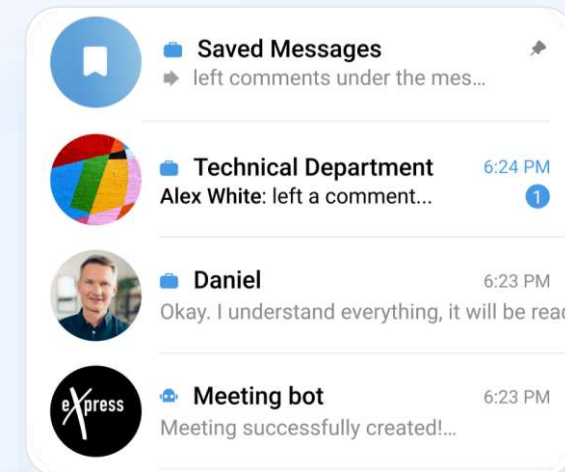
Saved Messages
left comments under the mes...

Technical Department 6:24 PM
Alex White: left a comment... 1

Daniel 6:23 PM
Okay. I understand everything, it will be read

eXpress

Meeting bot 6:23 PM
Meeting successfully created!...